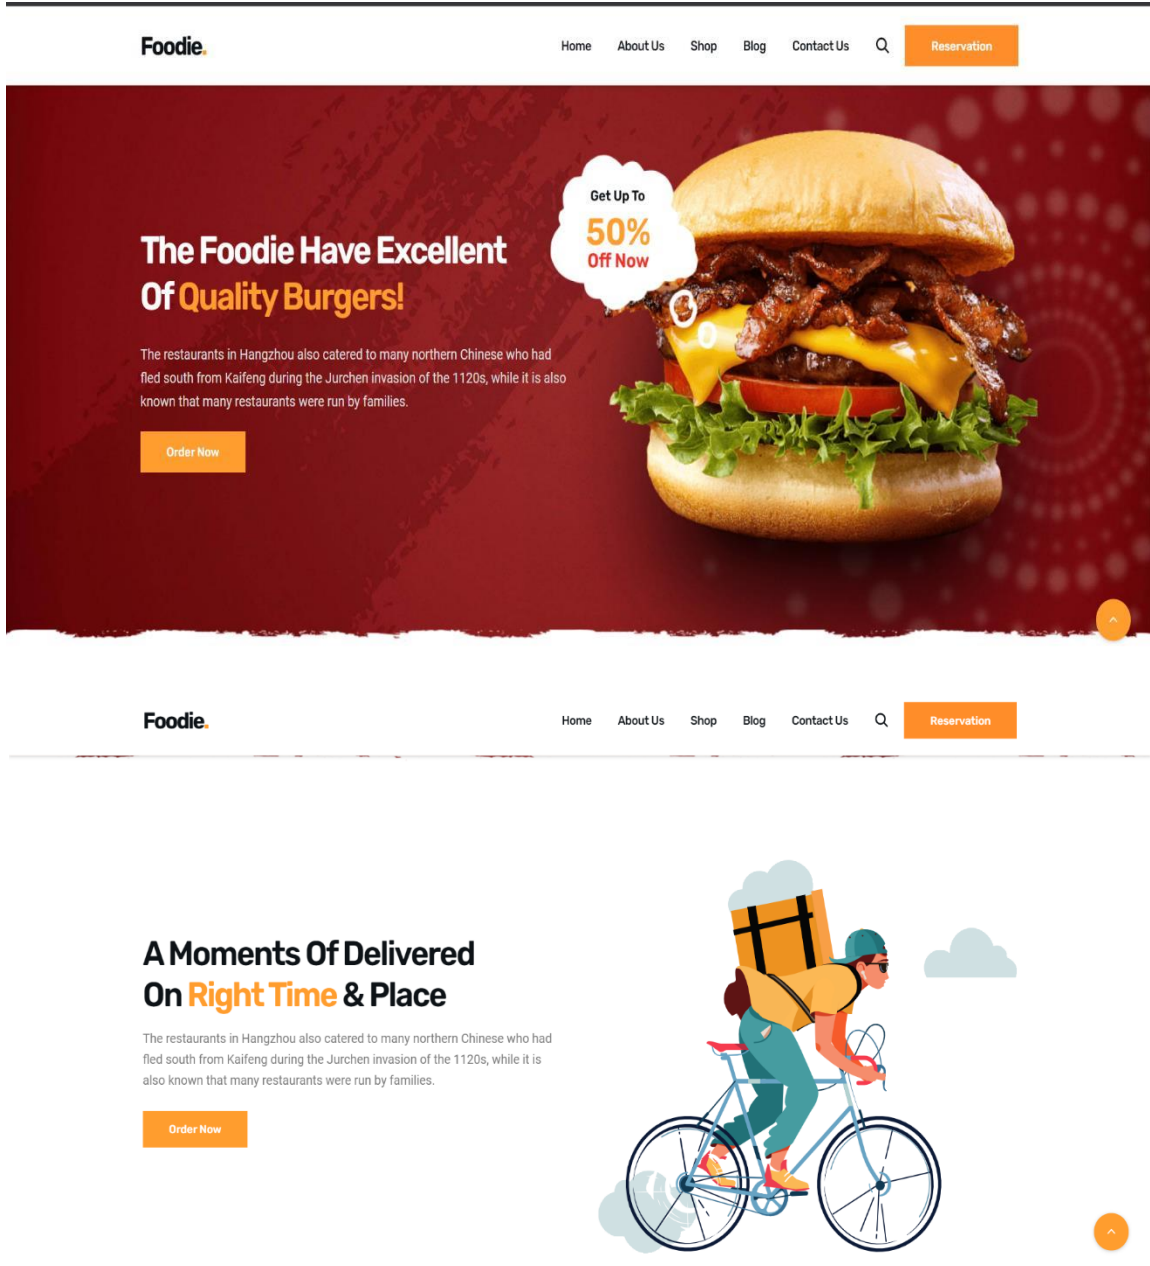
Foodie.

Home About Us Shop Blog Contact Us Reservation

Get Up To
50%
Off Now

The Foodie Have Excellent Of Quality Burgers!

The restaurants in Hangzhou also catered to many northern Chinese who had fled south from Kaifeng during the Jurchen invasion of the 1120s, while it is also known that many restaurants were run by families.

Order Now

Foodie.

Home About Us Shop Blog Contact Us Reservation

A Moments Of Delivered On Right Time & Place

The restaurants in Hangzhou also catered to many northern Chinese who had fled south from Kaifeng during the Jurchen invasion of the 1120s, while it is also known that many restaurants were run by families.

Order Now